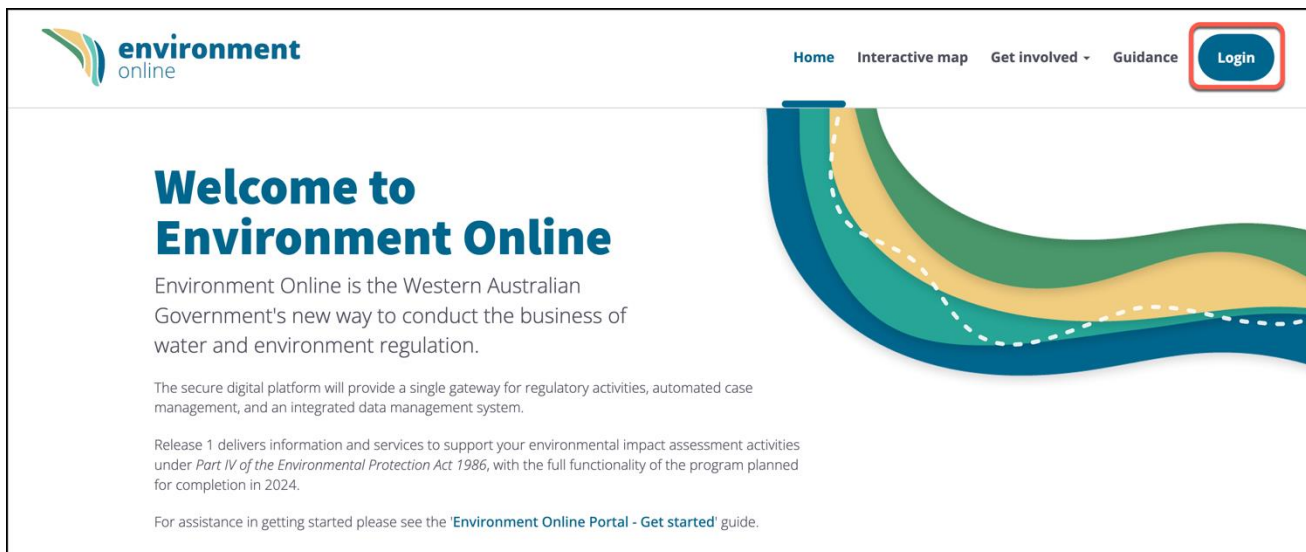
environment
online

Home Interactive map Get involved Guidance Login

Welcome to Environment Online

Environment Online is the Western Australian Government's new way to conduct the business of water and environment regulation.

The secure digital platform will provide a single gateway for regulatory activities, automated case management, and an integrated data management system.

Release 1 delivers information and services to support your environmental impact assessment activities under Part IV of the Environmental Protection Act 1986, with the full functionality of the program planned for completion in 2024.

For assistance in getting started please see the 'Environment Online Portal - Get started' guide.